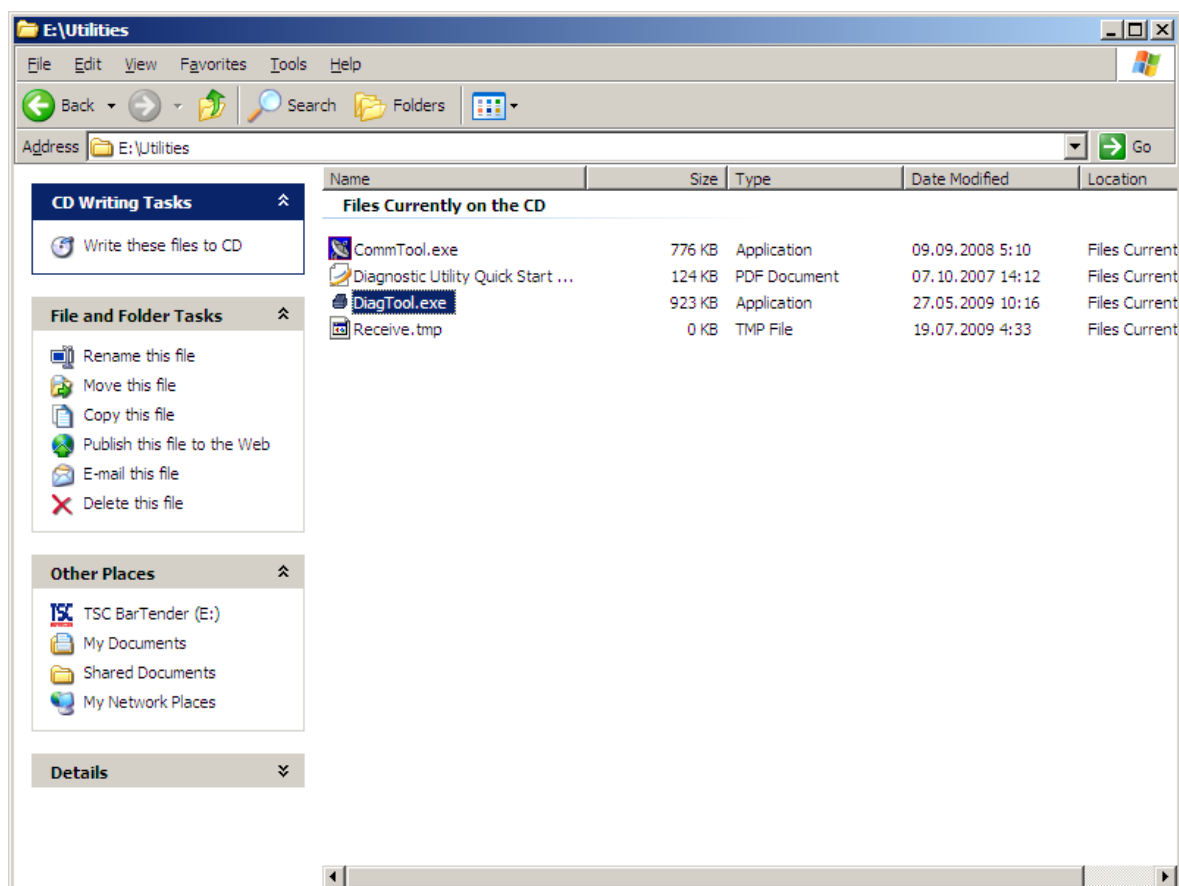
E:\Utilities

File Edit View Favorites Tools Help

Back Search Folders

Address E:\Utilities Go

CD Writing Tasks

Write these files to CD

File and Folder Tasks

Rename this file
Move this file
Copy this file
Publish this file to the Web
E-mail this file
Delete this file

Other Places

TSC BarTender (E:)
My Documents
Shared Documents
My Network Places

Details

| Name | Size | Type | Date Modified | Location |
|---|---|---|---|---|
| Files Currently on the CD | | | | |
| CommTool.exe | 776 KB | Application | 09.09.2008 5:10 | Files Current |
| Diagnostic Utility Quick Start ... | 124 KB | PDF Document | 07.10.2007 14:12 | Files Current |
| DiagTool.exe | 923 KB | Application | 27.05.2009 10:16 | Files Current |
| Receive.tmp | 0 KB | TMP File | 19.07.2009 4:33 | Files Current |